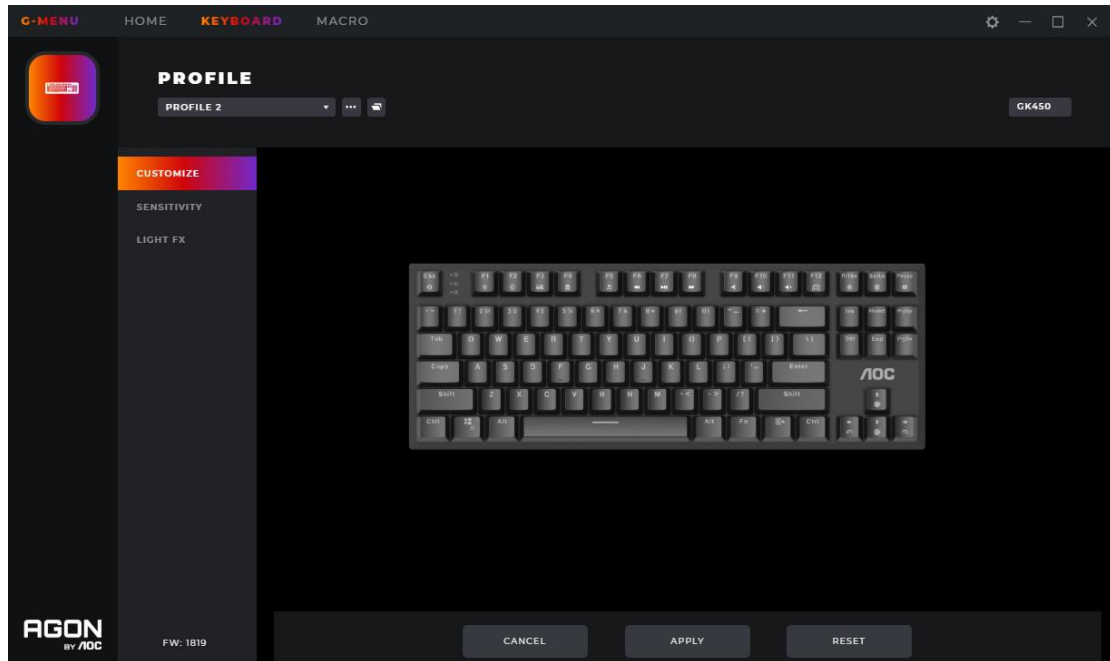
G-MENU HOME KEYBOARD MACRO

PROFILE

PROFILE 2

GK450

CUSTOMIZE

SENSITIVITY

LIGHT FX

Esc F1 F2 F3 F4 F5 F6 F7 F8 F9 F10 F11 F12 PrtSc ScrLk Pause

Tab Q W E R T Y U I O P Ins Home PgUp

Caps A S D F G H J K L Enter Del End PgDn

Shift Z X C V B N M Shift

Ctrl Alt Alt Fn Ctrl

AOC

AGON BY AOC

FW: 1819

CANCEL

APPLY

RESET